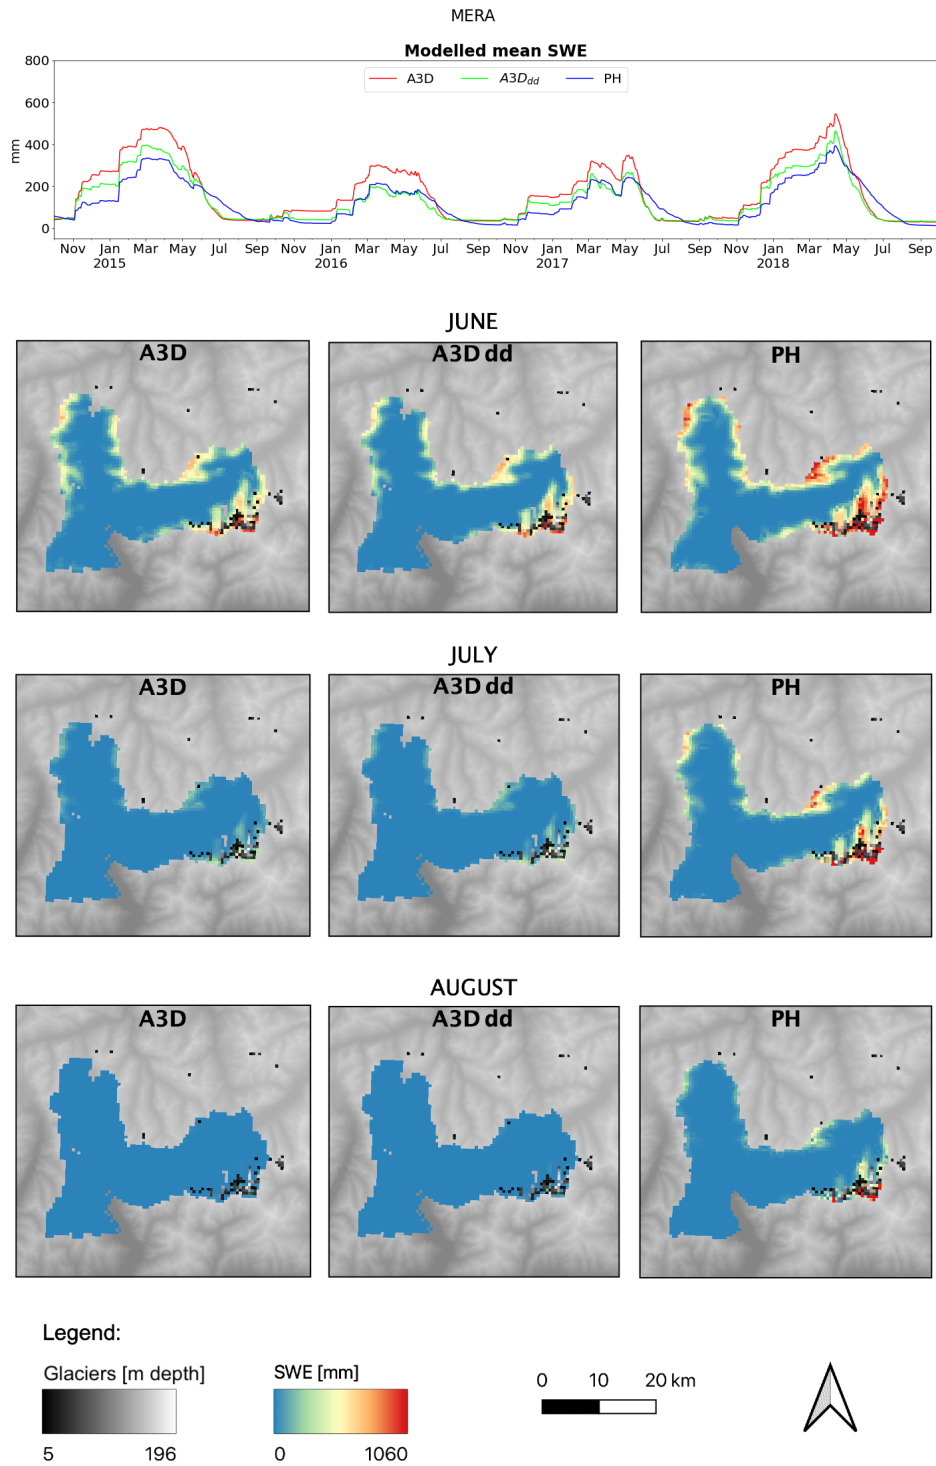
MERA

Modelled mean SWE

A3D
$A3D_{dd}$
PH

800
600
400
200
0
mm

Nov Jan 2015 Mar May Jul Sep Nov Jan 2016 Mar May Jul Sep Nov Jan 2017 Mar May Jul Sep Nov Jan 2018 Mar May Jul Sep

JUNE

A3D
A3D dd
PH

JULY

A3D
A3D dd
PH

AUGUST

A3D
A3D dd
PH

Legend:

Glaciers [m depth]
5 196

SWE [mm]
0 1060

0 10 20 km